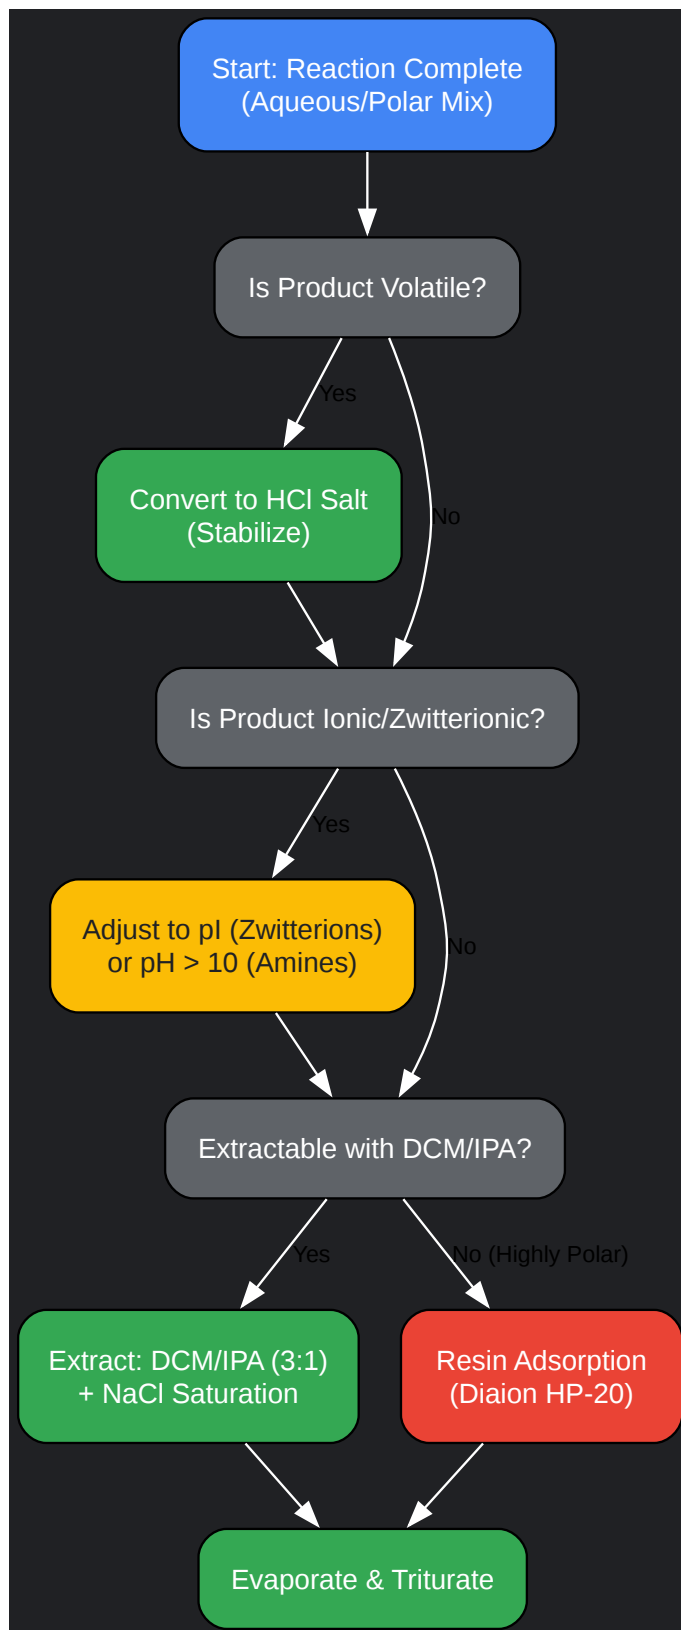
Start: Reaction Complete (Aqueous/Polar Mix)

Is Product Volatile?

Yes

No

Convert to HCl Salt (Stabilize)

Is Product Ionic/Zwitterionic?

Yes

No

Adjust to pI (Zwitterions) or pH > 10 (Amines)

Extractable with DCM/IPA?

Yes

No (Highly Polar)

Extract: DCM/IPA (3:1) + NaCl Saturation

Resin Adsorption (Diaion HP-20)

Evaporate & Triturate